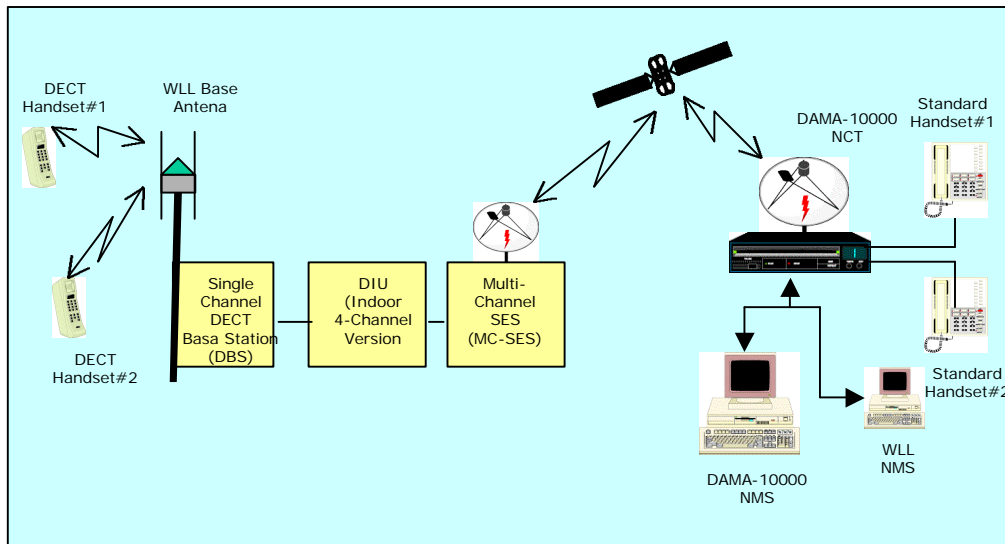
DECT Handset#1

WLL Base Antena

DECT Handset#2

Single Channel DECT Basa Station (DBS)

DIU (Indoor 4-Channel Version

Multi-Channel SES (MC-SES)

DAMA-10000 NCT

Standard Handset#1

Standard Handset#2

DAMA-10000 NMS

WLL NMS